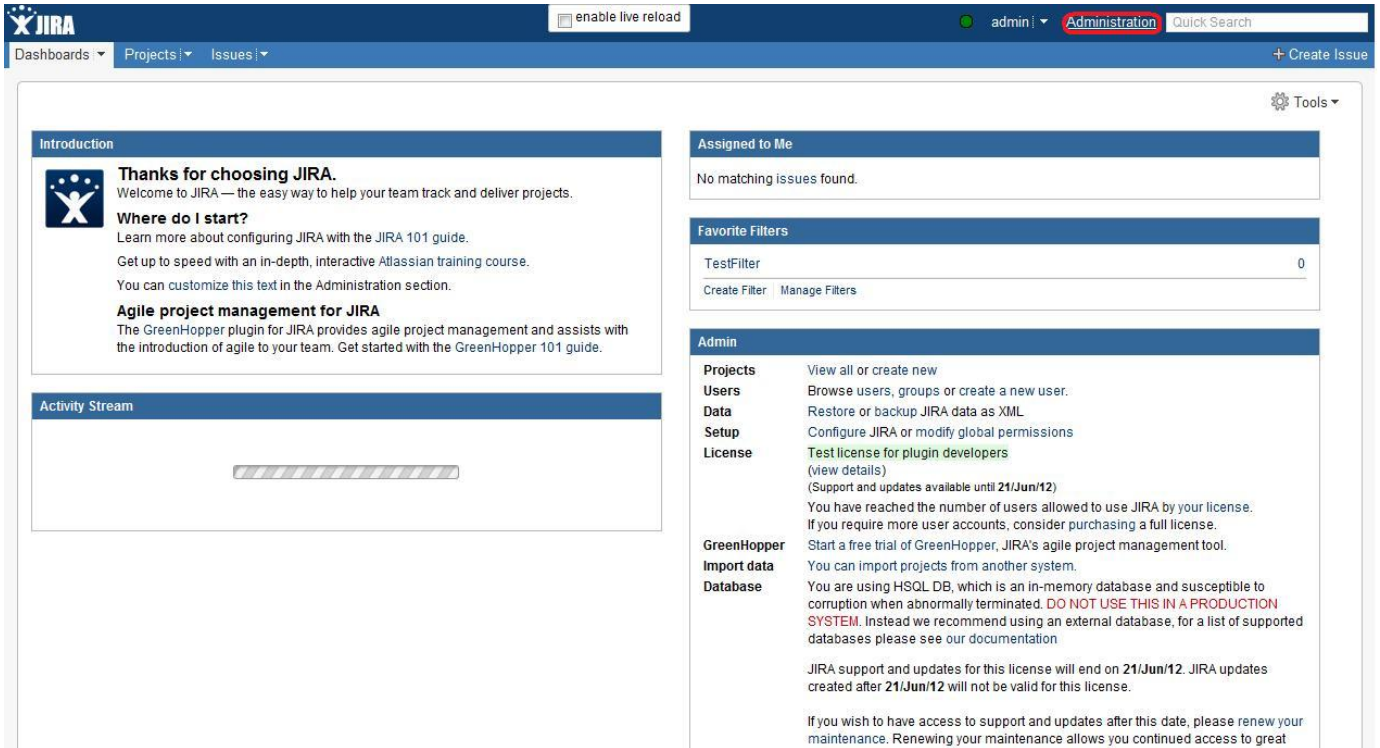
JIRA

enable live reload

admin | Administration Quick Search

Dashboards | Projects | Issues |

+ Create Issue

Tools

Introduction

Thanks for choosing JIRA.
Welcome to JIRA — the easy way to help your team track and deliver projects.

Where do I start?
Learn more about configuring JIRA with the JIRA 101 guide.

Get up to speed with an in-depth, interactive Atlassian training course.

You can customize this text in the Administration section.

Agile project management for JIRA
The GreenHopper plugin for JIRA provides agile project management and assists with the introduction of agile to your team. Get started with the GreenHopper 101 guide.

Activity Stream

Assigned to Me

No matching issues found.

Favorite Filters

TestFilter 0

Create Filter | Manage Filters

Admin

| | |
|---|---|
| Projects | View all or create new |
| Users | Browse users, groups or create a new user. |
| Data | Restore or backup JIRA data as XML |
| Setup | Configure JIRA or modify global permissions |
| License | Test license for plugin developers (view details) (Support and updates available until 21/Jun/12) You have reached the number of users allowed to use JIRA by your license. If you require more user accounts, consider purchasing a full license. |
| GreenHopper | Start a free trial of GreenHopper, JIRA's agile project management tool. |
| Import data | You can import projects from another system. |
| Database | You are using HSQL DB, which is an in-memory database and susceptible to corruption when abnormally terminated. DO NOT USE THIS IN A PRODUCTION SYSTEM. Instead we recommend using an external database, for a list of supported databases please see our documentation |

JIRA support and updates for this license will end on 21/Jun/12. JIRA updates created after 21/Jun/12 will not be valid for this license.

If you wish to have access to support and updates after this date, please renew your maintenance. Renewing your maintenance allows you continued access to great